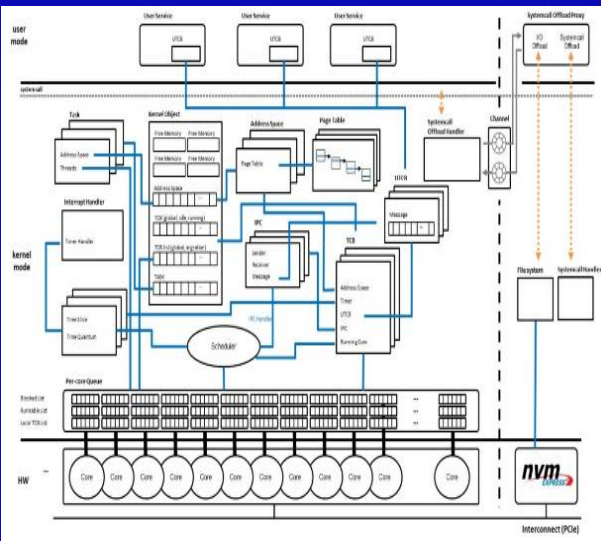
user mode

User Service
UTCB
User Service
UTCB
User Service
UTCB

Systemcall Offload Proxy
IO Offload
Systemcall Offload

systemcall

Task
Address Space
Threads

Kernel Object
Free Memory
Free Memory
Free Memory
Free Memory
Free Memory
Free Memory
Address Space
TCB (global, idle, running)
TCB list (global, migration)
Task

Address Space
Page Table

Page Table

Systemcall Offload Handler

Channel

UTCB
Message

Interrupt Handler
Timer Handler

kernel mode

IPC
Sender
Receiver
Message

TCB
Address Space
Timer
UTCB
IPC
Running Core

Time Slice
Time Quantum

IPC Handler

Scheduler

File system

Systemcall Handler

Per-core Queue
Blocked List
Runnable List
Local TCB List

HW

Core
Core
Core
Core
Core
Core
Core
Core
Core
Core
Core
Core

nvm EXPRESS

Interconnect (PCIe)